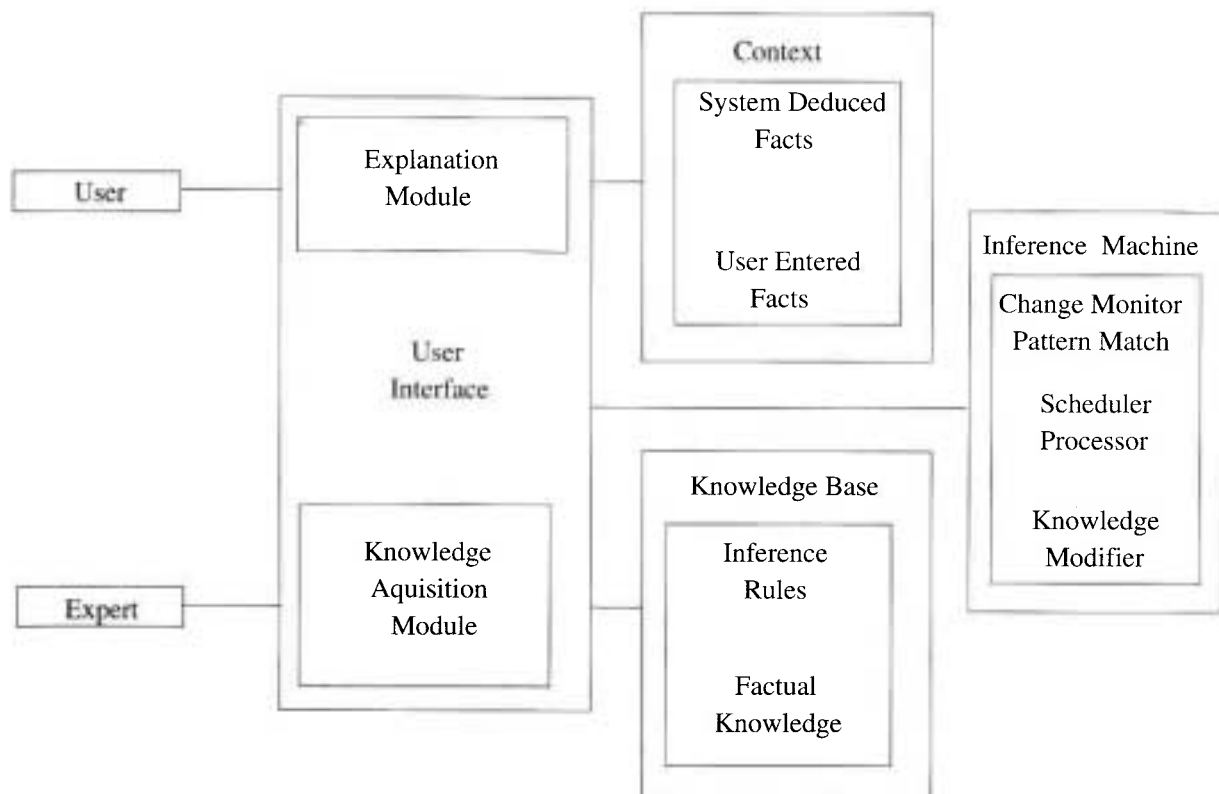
User

Expert

Explanation Module

User Interface

Knowledge Aquisition Module

Context

System Deduced Facts

User Entered Facts

Knowledge Base

Inference Rules

Factual Knowledge

Inference Machine

Change Monitor Pattern Match

Scheduler Processor

Knowledge Modifier